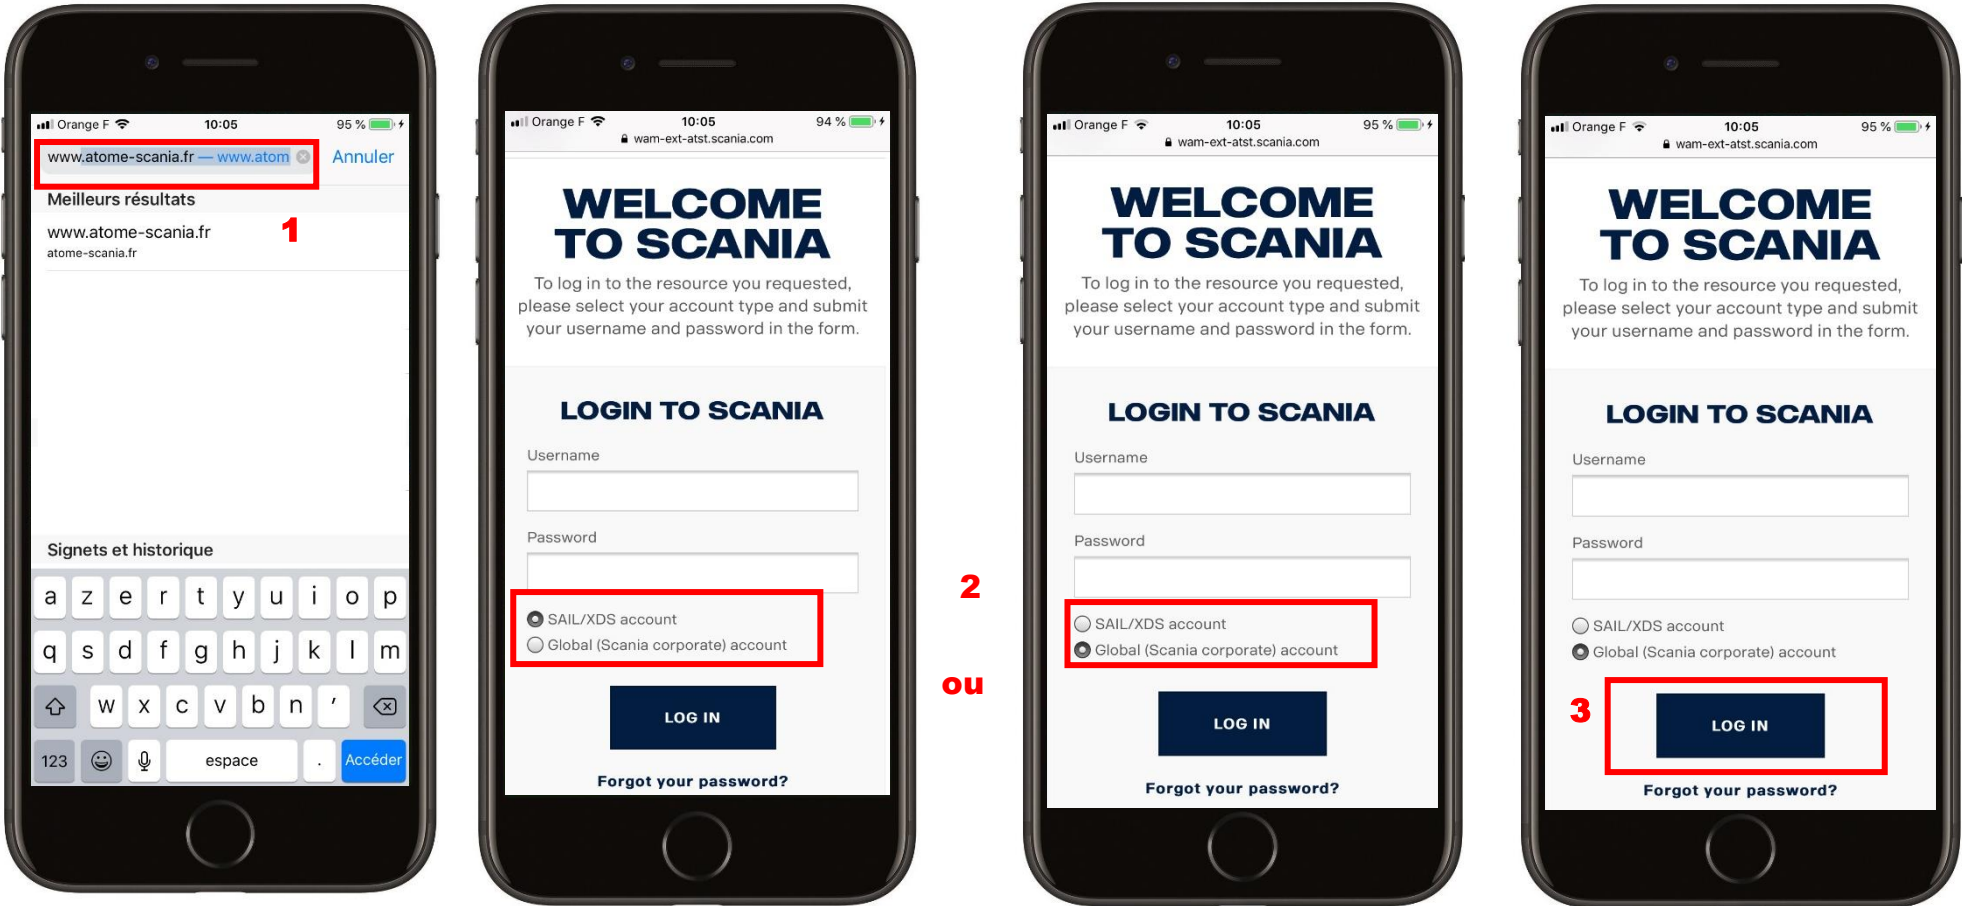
Orange F 10:05 95 %

www.atome-scania.fr — www.atom Annuler

Meilleurs résultats

1

www.atome-scania.fr
atome-scania.fr

Signets et historique

a z e r t y u i o p
q s d f g h j k l m
w x c v b n '
123 espace . Accéder

Orange F 10:05 94 %
wam-ext-atst.scania.com

WELCOME TO SCANIA

To log in to the resource you requested, please select your account type and submit your username and password in the form.

LOGIN TO SCANIA

Username

Password

SAIL/XDS account
Global (Scania corporate) account

LOG IN

Forgot your password?

2

ou

Orange F 10:05 95 %
wam-ext-atst.scania.com

WELCOME TO SCANIA

To log in to the resource you requested, please select your account type and submit your username and password in the form.

LOGIN TO SCANIA

Username

Password

SAIL/XDS account
Global (Scania corporate) account

LOG IN

Forgot your password?

Orange F 10:05 95 %
wam-ext-atst.scania.com

WELCOME TO SCANIA

To log in to the resource you requested, please select your account type and submit your username and password in the form.

LOGIN TO SCANIA

Username

Password

SAIL/XDS account
Global (Scania corporate) account

3

LOG IN

Forgot your password?